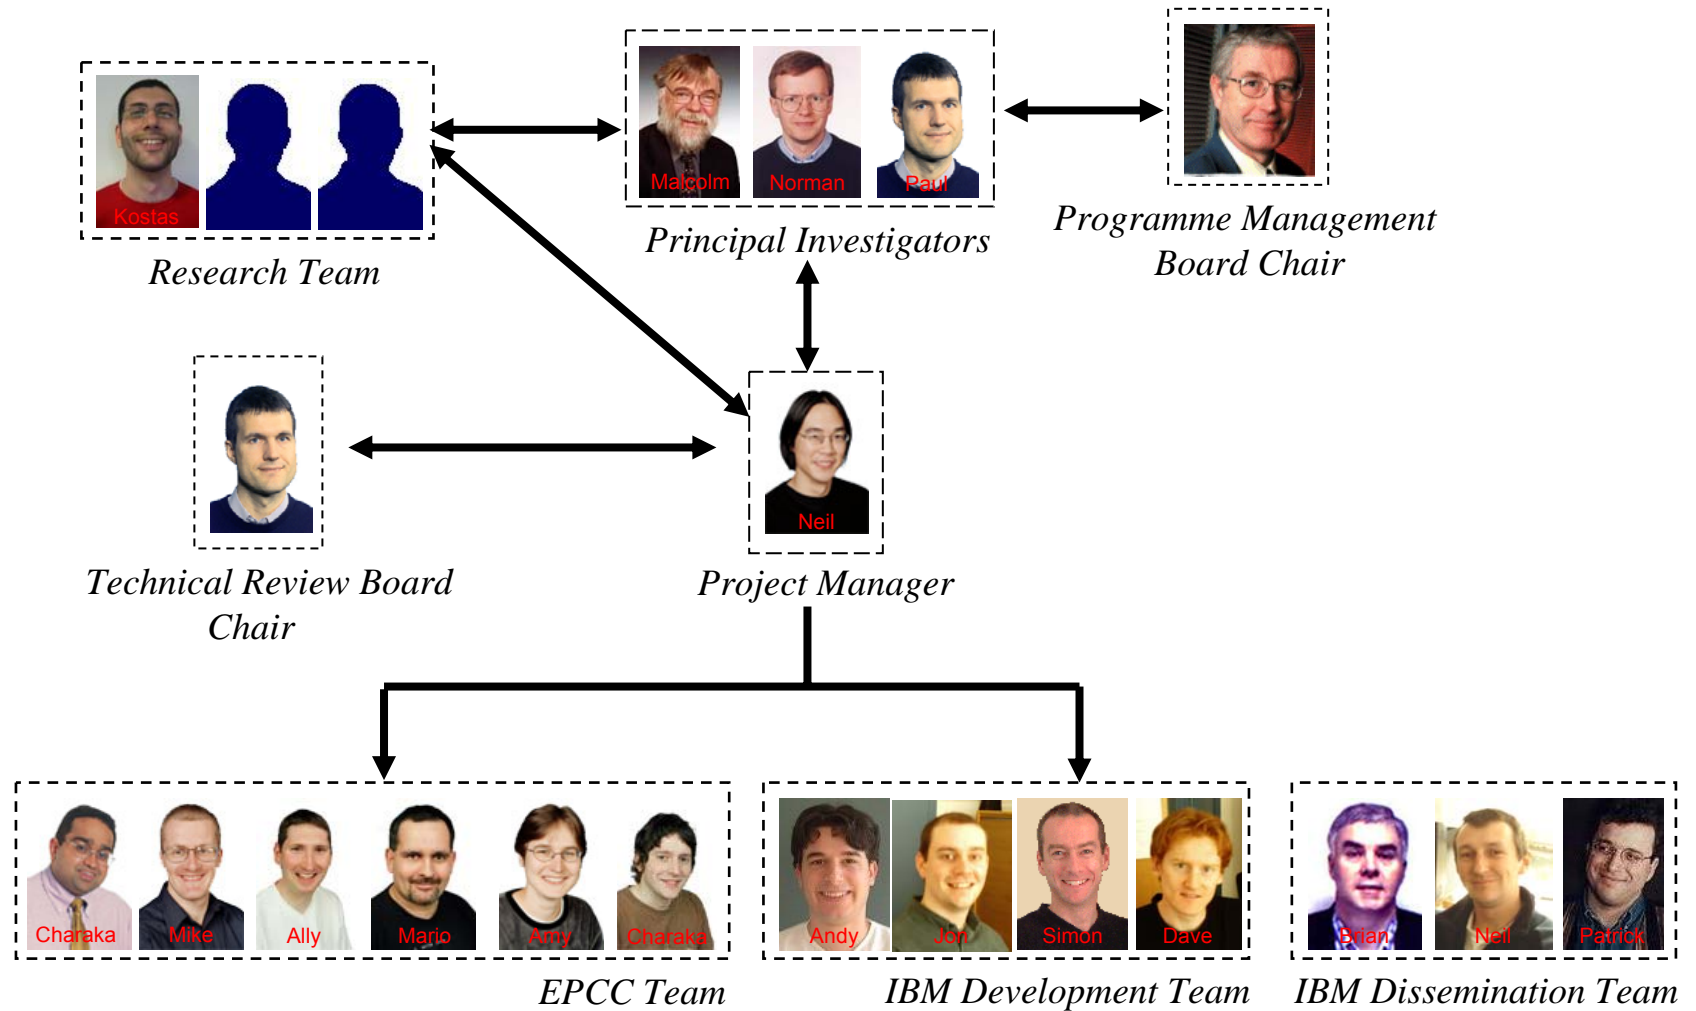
Kostas

Research Team

Malcolm Norman Paul

Principal Investigators

Programme Management Board Chair

Technical Review Board Chair

Neil

Project Manager

Charaka Mike Ally Mario Amy Charaka

EPCC Team

Andy Jon Simon Dave

IBM Development Team

Brian Neil Patrick

IBM Dissemination Team